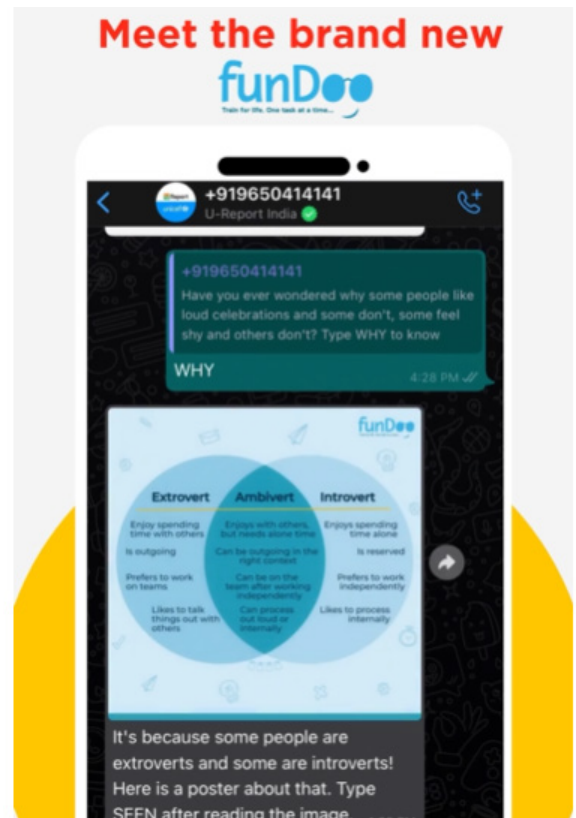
Meet the brand new

funDoo

Train for life. One task at a time...

+919650414141

U-Report India

+919650414141

Have you ever wondered why some people like loud celebrations and some don't, some feel shy and others don't? Type WHY to know

WHY

4:28 PM

funDoo

Extrovert

Ambivert

Introvert

Enjoy spending time with others

Is outgoing

Prefers to work on teams

Likes to talk things out with others

Enjoys with others, but needs alone time

Can be outgoing in the right context

Can be on the team after working independently

Can process out loud or internally

Enjoys spending time alone

Is reserved

Prefers to work independently

Likes to process internally

It's because some people are extroverts and some are introverts! Here is a poster about that. Type SEEN after reading the image